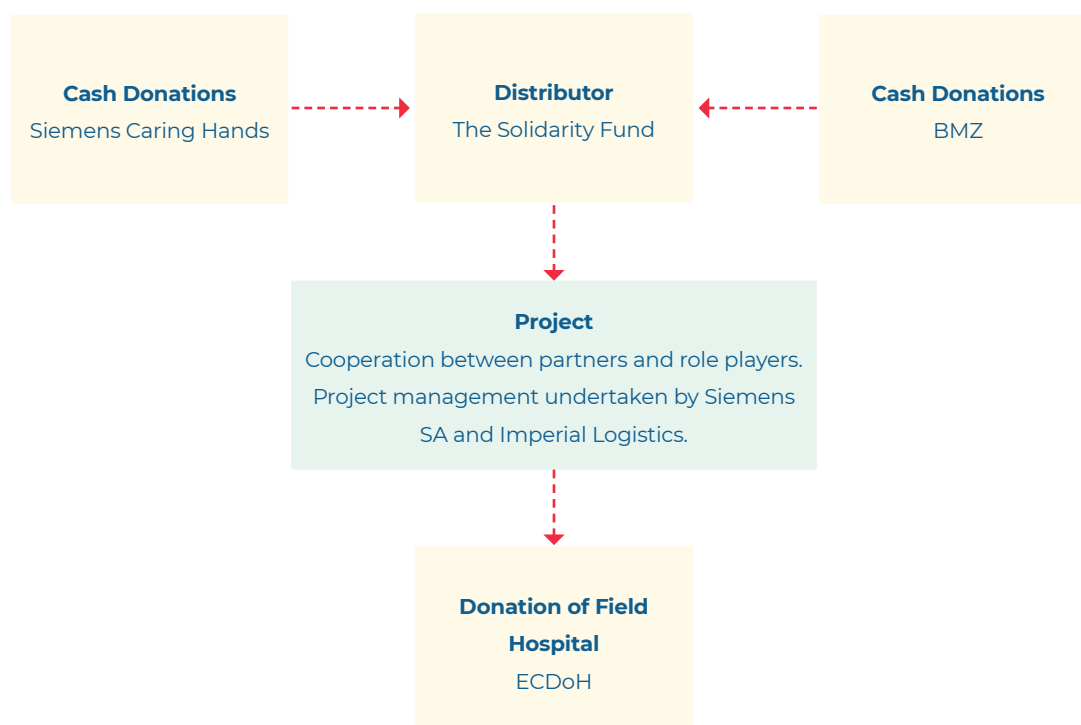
Cash Donations
Siemens Caring Hands

Distributor
The Solidarity Fund

Cash Donations
BMZ

Project
Cooperation between partners and role players. Project management undertaken by Siemens SA and Imperial Logistics.

Donation of Field Hospital
ECDoH